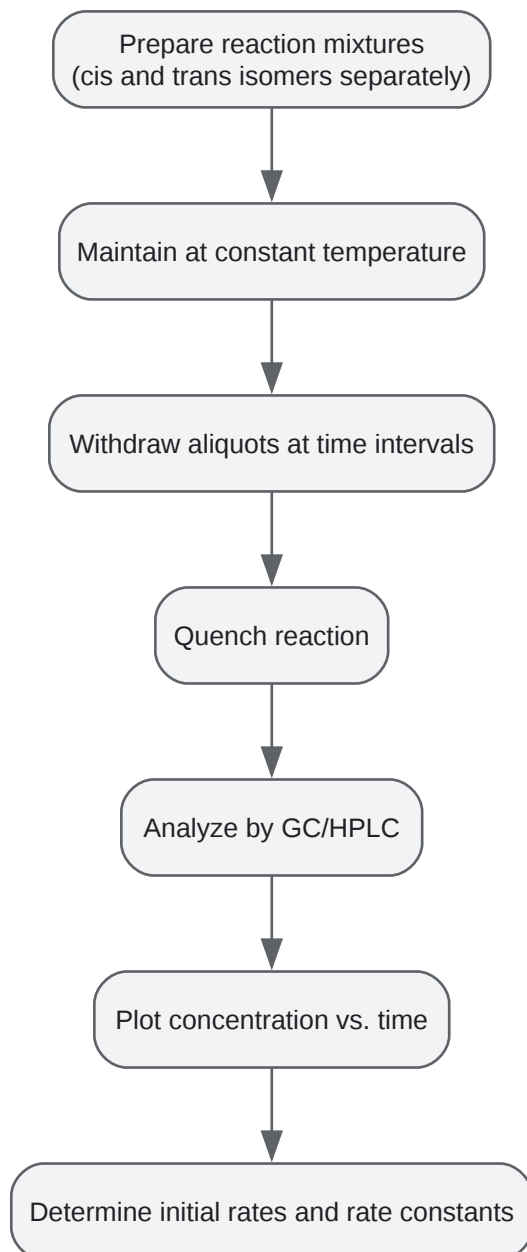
Prepare reaction mixtures
(cis and trans isomers separately)

Maintain at constant temperature

Withdraw aliquots at time intervals

Quench reaction

Analyze by GC/HPLC

Plot concentration vs. time

Determine initial rates and rate constants